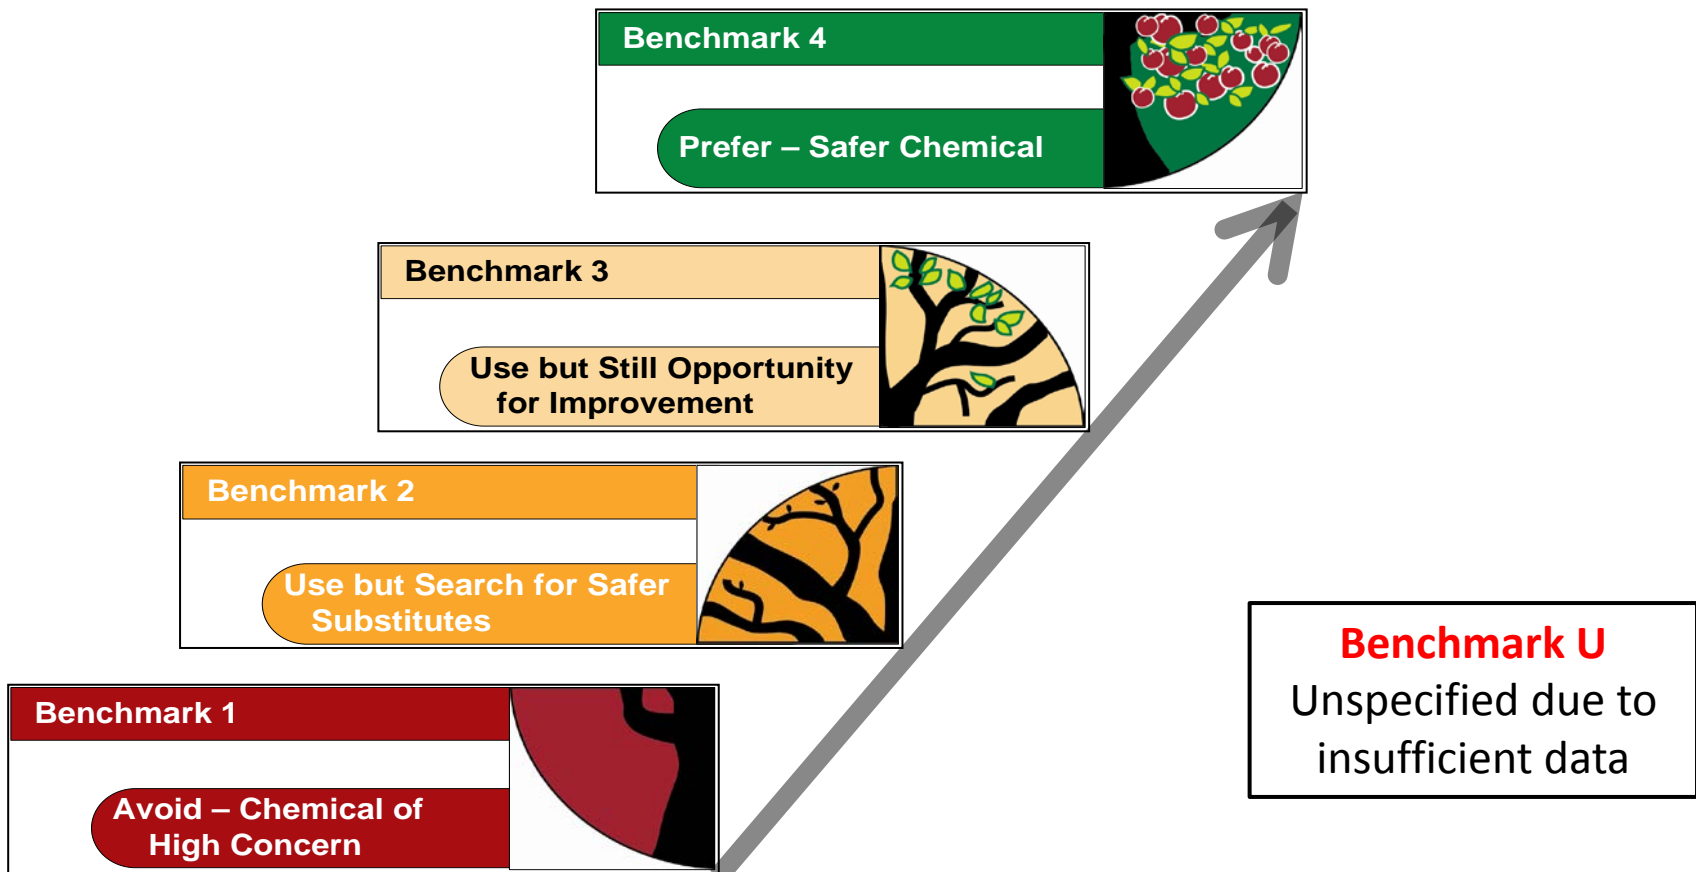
Benchmark 4

Prefer – Safer Chemical

Benchmark 3

Use but Still Opportunity for Improvement

Benchmark 2

Use but Search for Safer Substitutes

Benchmark 1

Avoid – Chemical of High Concern

Benchmark U
Unspecified due to insufficient data